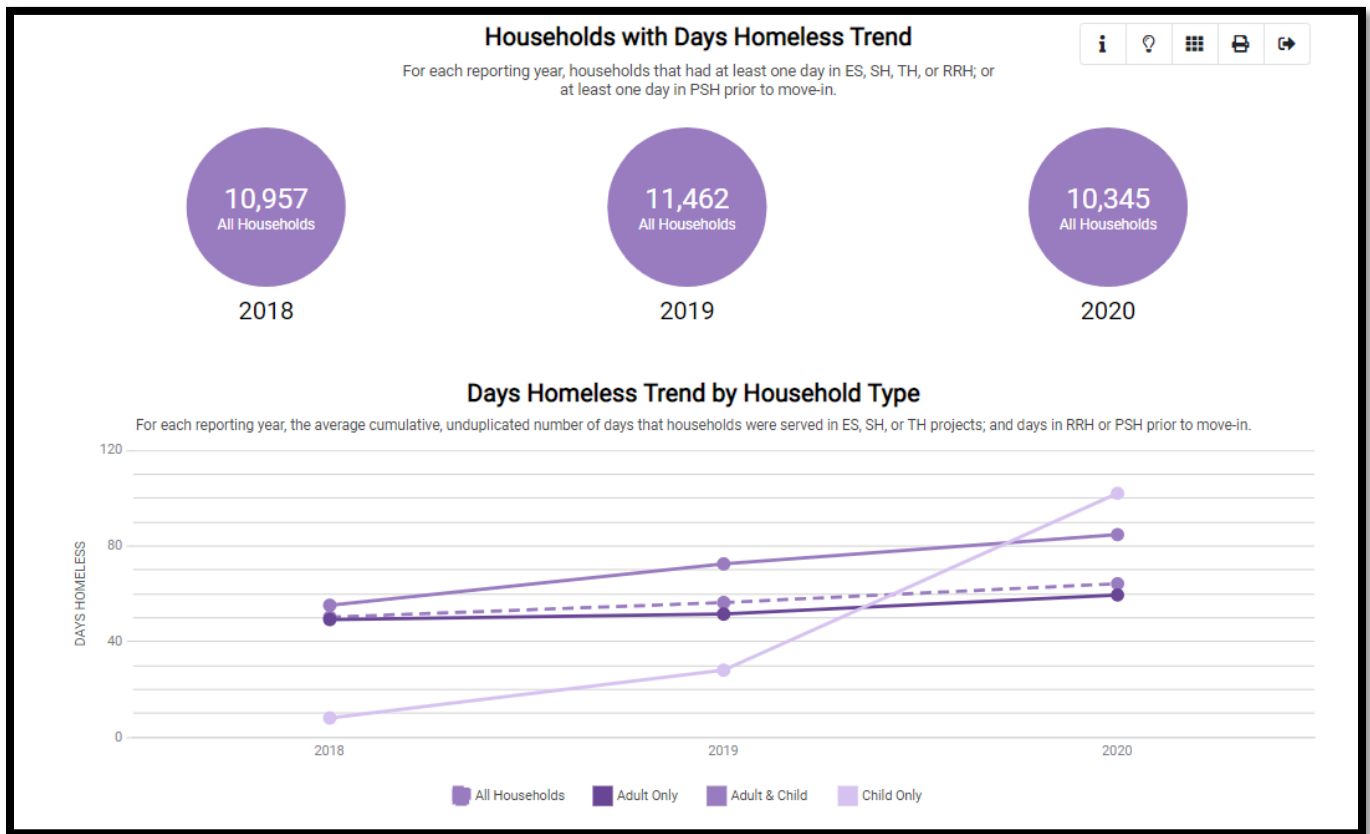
Households with Days Homeless Trend

For each reporting year, households that had at least one day in ES, SH, TH, or RRH; or at least one day in PSH prior to move-in.

10,957
All Households
2018

11,462
All Households
2019

10,345
All Households
2020

Days Homeless Trend by Household Type

For each reporting year, the average cumulative, unduplicated number of days that households were served in ES, SH, or TH projects; and days in RRH or PSH prior to move-in.

DAYS HOMELESS

120
80
40
0

2018
2019
2020

All Households
Adult Only
Adult & Child
Child Only